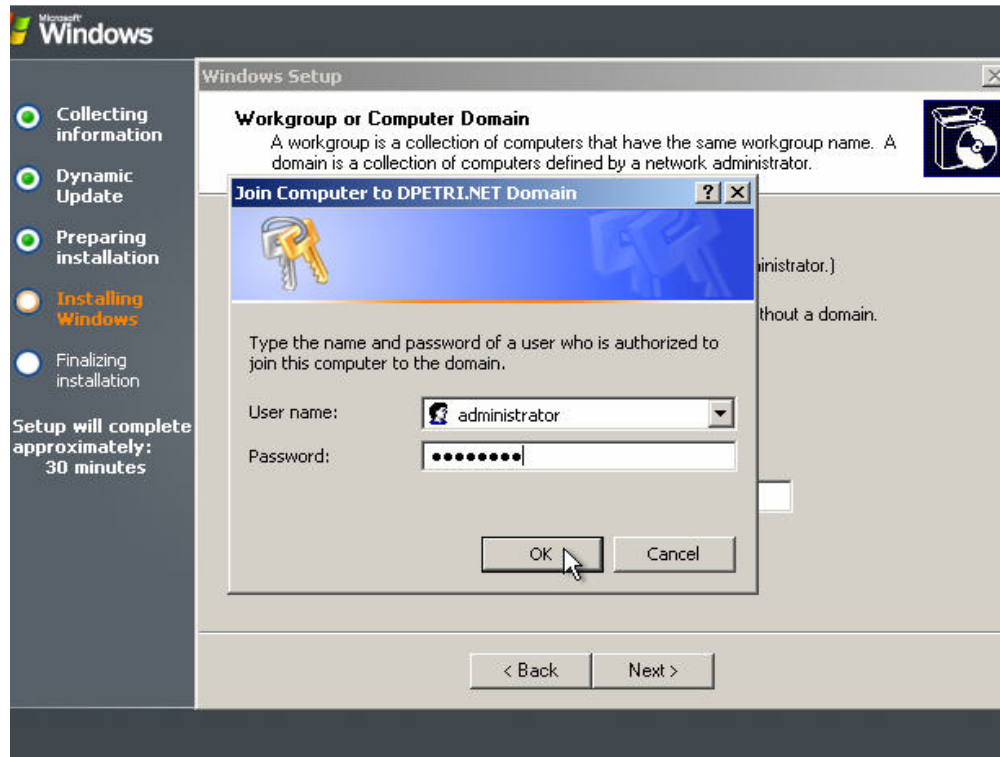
Microsoft Windows

Windows Setup

Collecting information

Dynamic Update

Preparing installation

Installing Windows

Finalizing installation

Setup will complete approximately: 30 minutes

Workgroup or Computer Domain

A workgroup is a collection of computers that have the same workgroup name. A domain is a collection of computers defined by a network administrator.

Join Computer to DPETRI.NET Domain

? X

inistrator.)

thout a domain.

Type the name and password of a user who is authorized to join this computer to the domain.

User name: administrator

Password: ••••••••

OK

Cancel

< Back

Next >